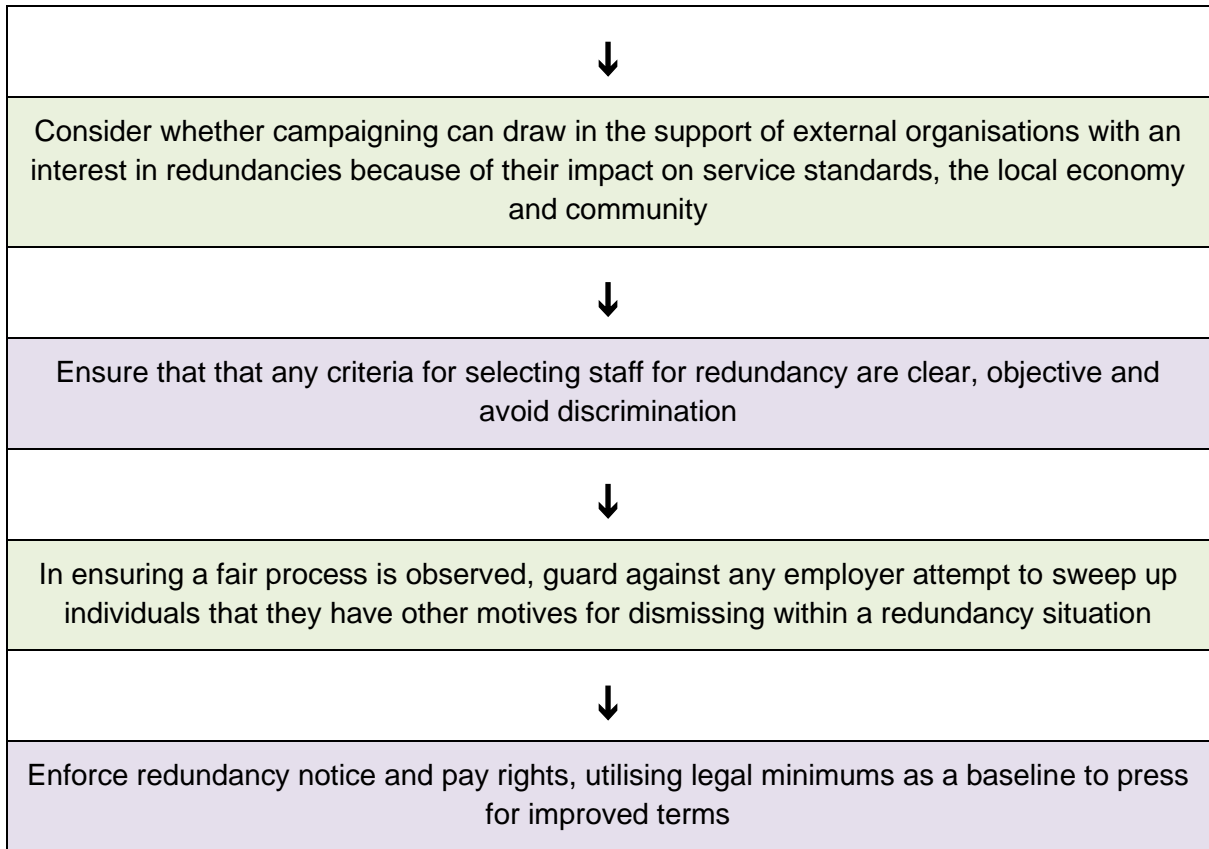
↓

Consider whether campaigning can draw in the support of external organisations with an interest in redundancies because of their impact on service standards, the local economy and community

↓

Ensure that that any criteria for selecting staff for redundancy are clear, objective and avoid discrimination

↓

In ensuring a fair process is observed, guard against any employer attempt to sweep up individuals that they have other motives for dismissing within a redundancy situation

↓

Enforce redundancy notice and pay rights, utilising legal minimums as a baseline to press for improved terms